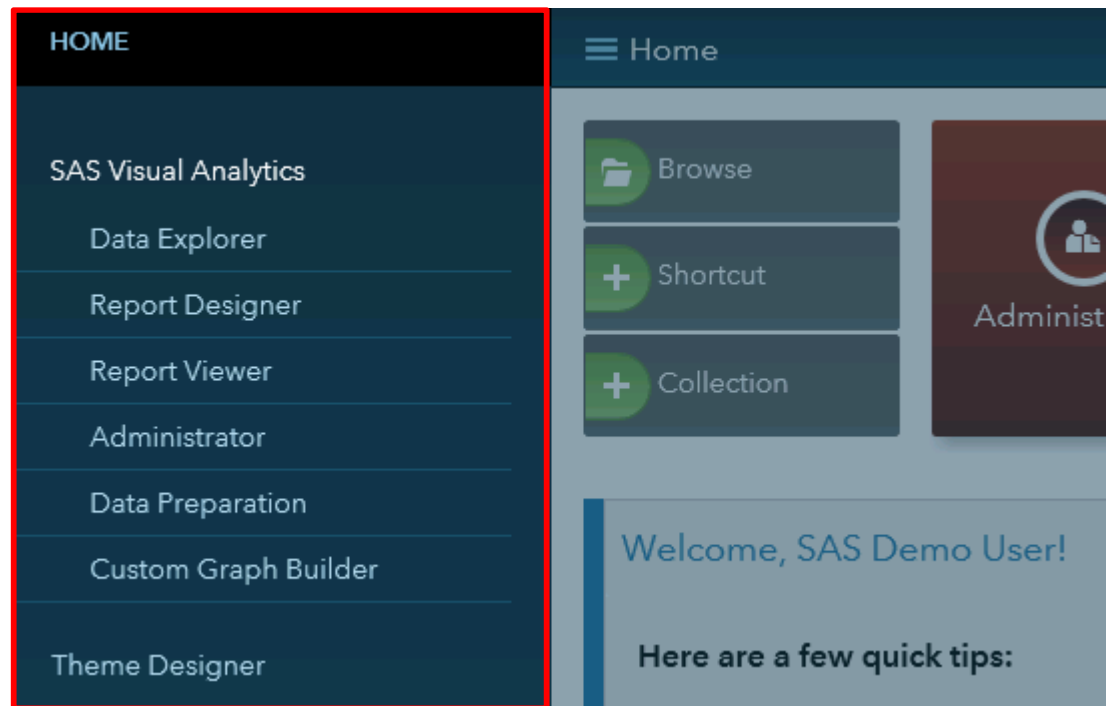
HOME

SAS Visual Analytics

Data Explorer

Report Designer

Report Viewer

Administrator

Data Preparation

Custom Graph Builder

Theme Designer

Home

Browse

Shortcut

Collection

Administ

Welcome, SAS Demo User!

Here are a few quick tips: